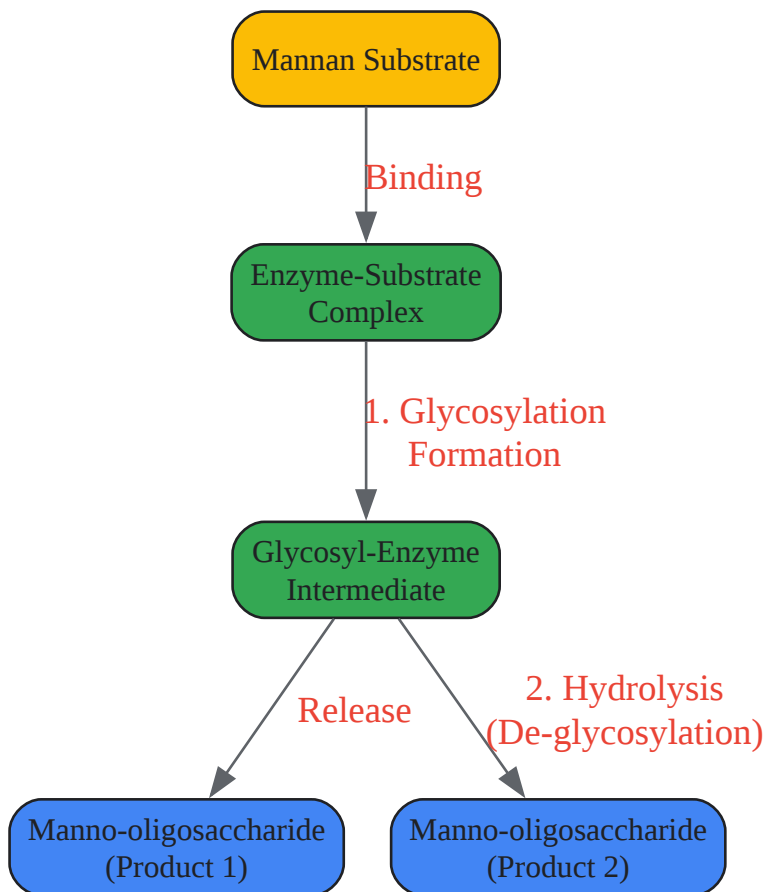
Mannan Substrate

Binding

Enzyme-Substrate Complex

1. Glycosylation Formation

Glycosyl-Enzyme Intermediate

Release

2. Hydrolysis (De-glycosylation)

Manno-oligosaccharide (Product 1)

Manno-oligosaccharide (Product 2)